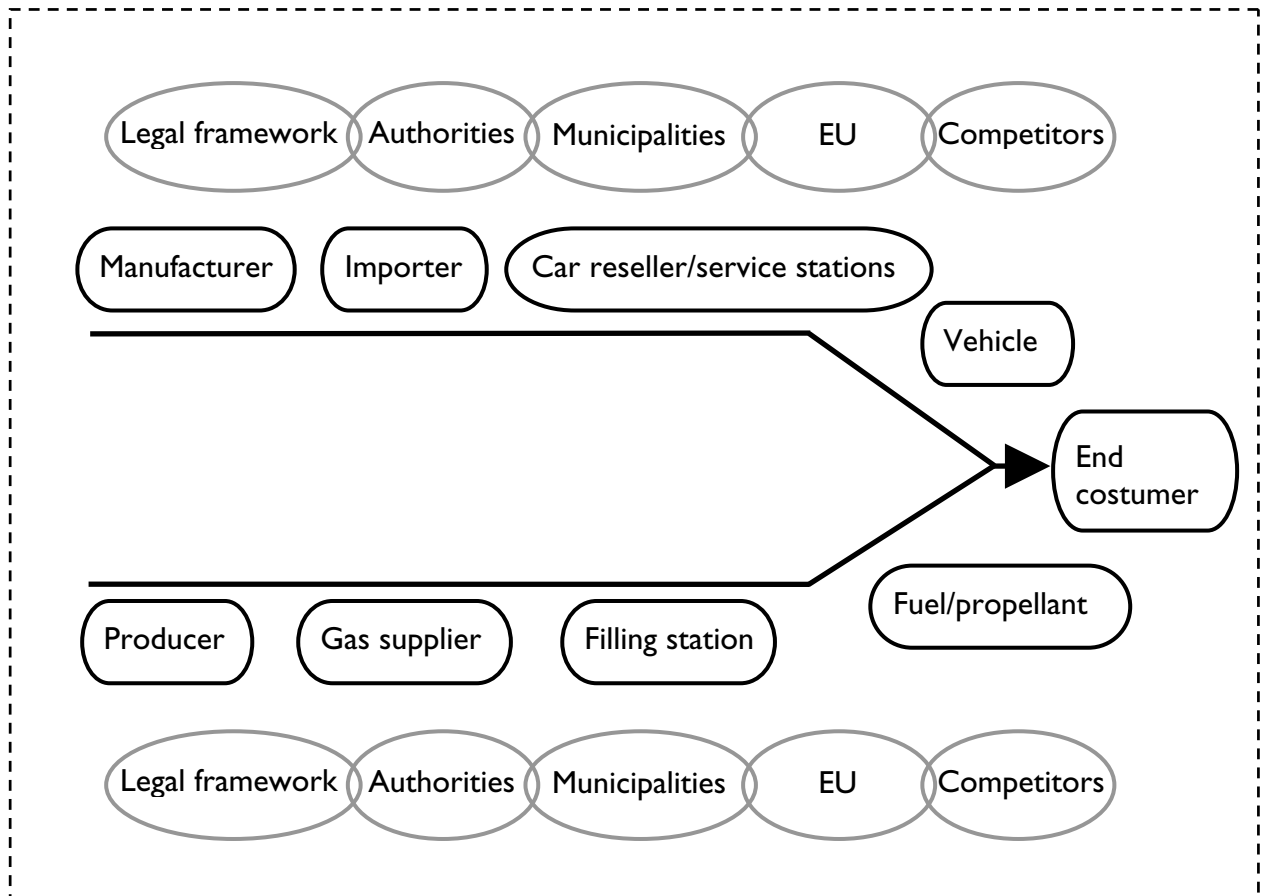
Legal framework
Authorities
Municipalities
EU
Competitors

Manufacturer
Importer
Car reseller/service stations

Vehicle

End costumer

Fuel/propellant

Producer
Gas supplier
Filling station

Legal framework
Authorities
Municipalities
EU
Competitors